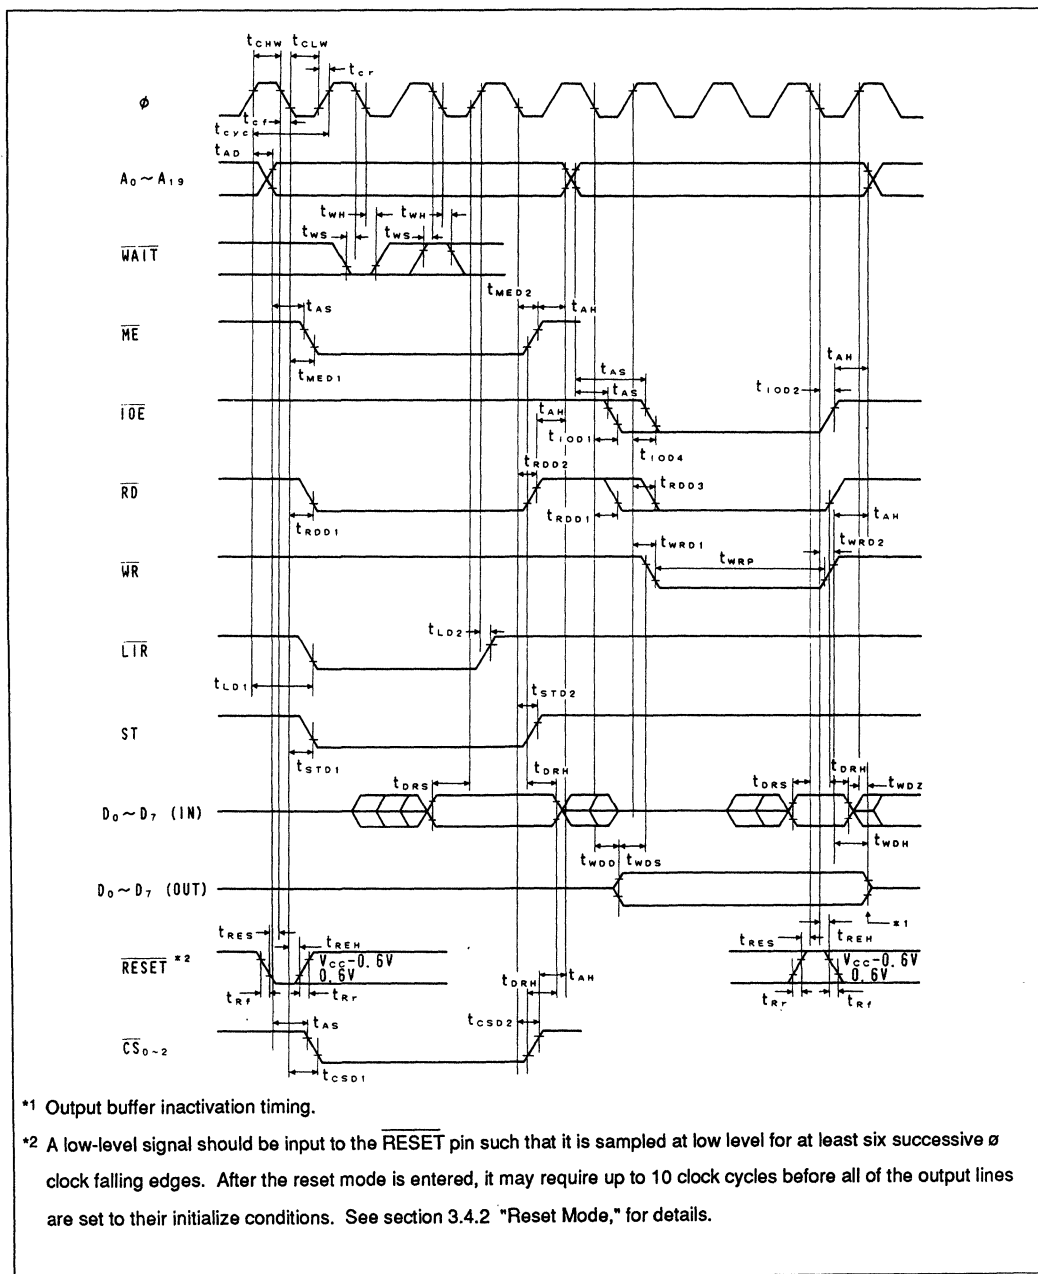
$t_{CHW}$ $t_{CLW}$ $t_{cr}$

$\phi$

$t_{cf}$

$t_{cyc}$

$t_{AD}$

$A_0 \sim A_{19}$

$t_{WH}$ $t_{WH}$

$t_{WS}$ $t_{WS}$

$\overline{WAIT}$

$t_{MED2}$

$t_{AS}$ $t_{AH}$

$\overline{ME}$

$t_{MED1}$

$t_{AS}$ $t_{AH}$

$t_{AS}$ $t_{IOD2}$

$\overline{IOE}$

$t_{AH}$

$t_{IOD1}$

$t_{IOD4}$

$t_{RDD2}$

$\overline{RD}$ $t_{RDD3}$

$t_{RDD1}$ $t_{RDD1}$ $t_{AH}$

$t_{WRD1}$ $t_{WRD2}$

$\overline{WR}$ $t_{WRP}$

$t_{LD2}$

$\overline{LIR}$

$t_{LD1}$

$t_{STD2}$

ST

$t_{STD1}$

$t_{DRS}$ $t_{DRH}$ $t_{DRS}$ $t_{DRH}$ $t_{WDZ}$

$D_0 \sim D_7$ (IN)

$t_{WDH}$

$t_{WDD}$ $t_{WDS}$

$D_0 \sim D_7$ (OUT)

$t$ *1

$t_{RES}$ $t_{REH}$ $t_{RES}$ $t_{REH}$

$\overline{RESET}$ *2 $V_{CC}-0.6V$ $0.6V$ $V_{CC}-0.6V$ $0.6V$

$t_{Rf}$ $t_{Rr}$ $t_{DRH}$ $t_{AH}$ $t_{Rr}$ $t_{Rf}$

$t_{AS}$ $t_{CSD2}$

$\overline{CS}_{0\sim2}$

$t_{CSD1}$

*1 Output buffer inactivation timing.

*2 A low-level signal should be input to the $\overline{RESET}$ pin such that it is sampled at low level for at least six successive ø clock falling edges. After the reset mode is entered, it may require up to 10 clock cycles before all of the output lines are set to their initialize conditions. See section 3.4.2 "Reset Mode," for details.